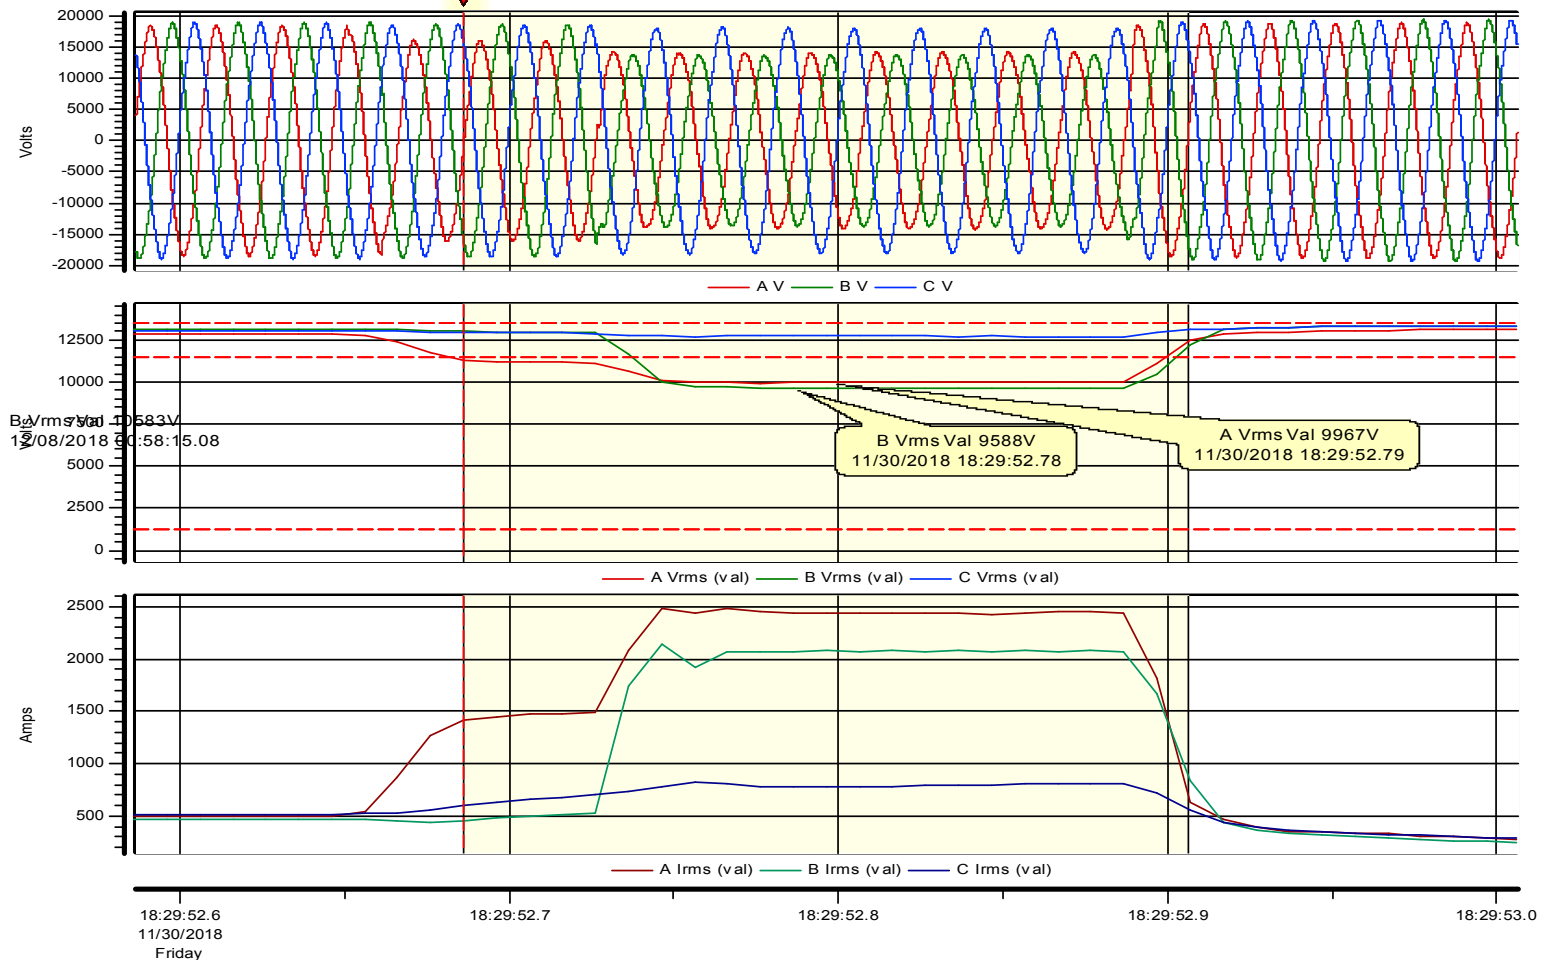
20000
15000
10000
5000
0
-5000
-10000
-15000
-20000
Volts

A V B V C V

12500
10000
7500
5000
2500
0
Volts

B Vrms Val 10583V
12/08/2018 00:58:15.08

B Vrms Val 9588V
11/30/2018 18:29:52.78

A Vrms Val 9967V
11/30/2018 18:29:52.79

A Vrms (val) B Vrms (val) C Vrms (val)

2500
2000
1500
1000
500
Amps

A Irms (val) B Irms (val) C Irms (val)

18:29:52.6
11/30/2018
Friday
18:29:52.7
18:29:52.8
18:29:52.9
18:29:53.0